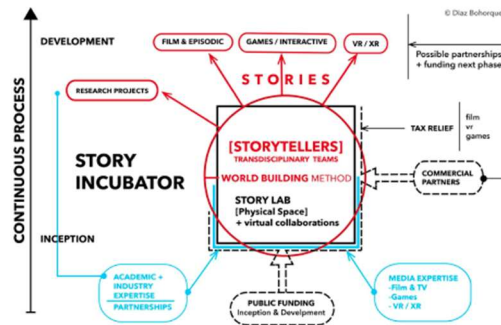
© Díaz Bohorque

DEVELOPMENT

FILM & EPISODIC

GAMES / INTERACTIVE

VR / XR

Possible partnerships + funding next phase

STORIES

RESEARCH PROJECTS

CONTINUOUS PROCESS

STORY INCUBATOR

[STORYTELLERS]
TRANSDISCIPLINARY TEAMS

WORLD BUILDING METHOD

STORY LAB
[Physical Space]
+ virtual collaborations

TAX RELIEF

film
vr
games

COMMERCIAL PARTNERS

INCEPTION

ACADEMIC + INDUSTRY EXPERTISE
PARTNERSHIPS

PUBLIC FUNDING
Inception & Develpment

MEDIA EXPERTISE
-Film & TV
-Games
- VR / XR